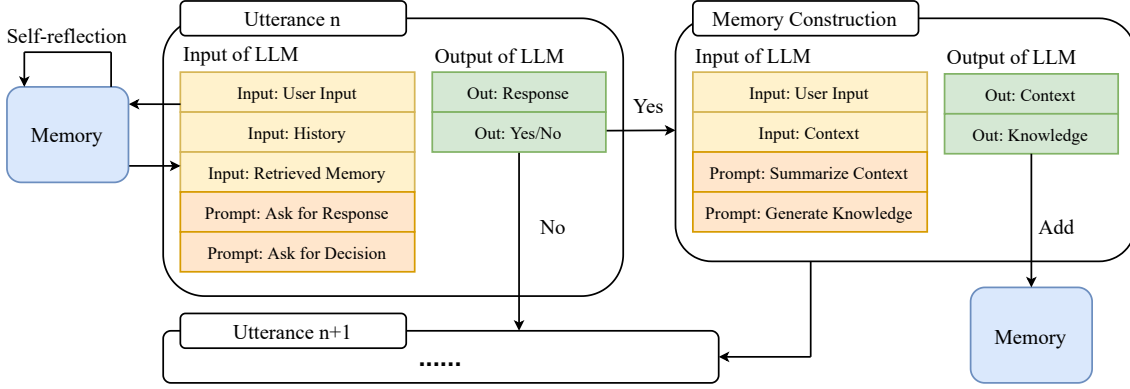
Self-reflection

Memory

Utterance n

Input of LLM

Input: User Input

Input: History

Input: Retrieved Memory

Prompt: Ask for Response

Prompt: Ask for Decision

Output of LLM

Out: Response

Out: Yes/No

Yes

No

Memory Construction

Input of LLM

Input: User Input

Input: Context

Prompt: Summarize Context

Prompt: Generate Knowledge

Output of LLM

Out: Context

Out: Knowledge

Add

Memory

Utterance n+1

......